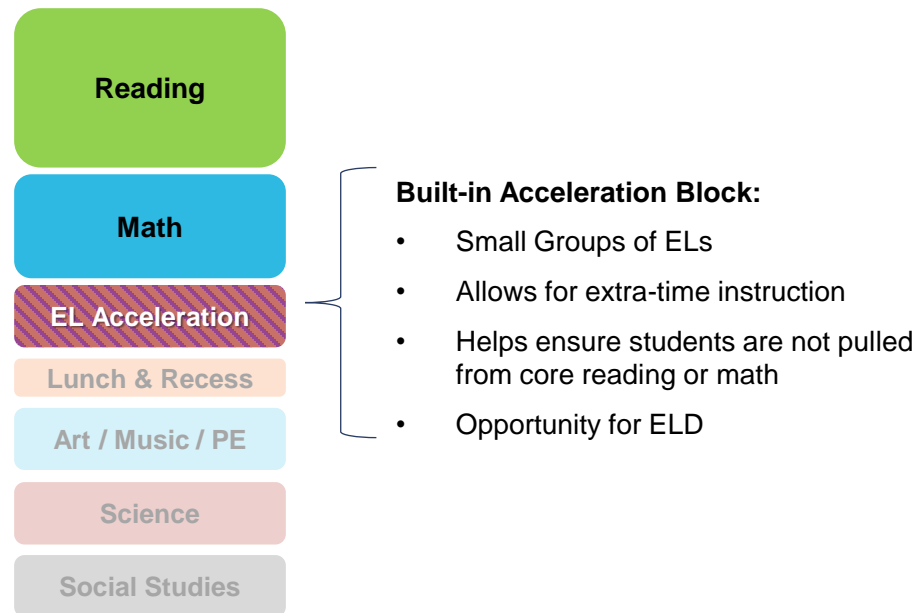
Reading

Math

EL Acceleration

Lunch & Recess

Art / Music / PE

Science

Social Studies

Built-in Acceleration Block:

- Small Groups of ELs
- Allows for extra-time instruction
- Helps ensure students are not pulled from core reading or math
- Opportunity for ELD